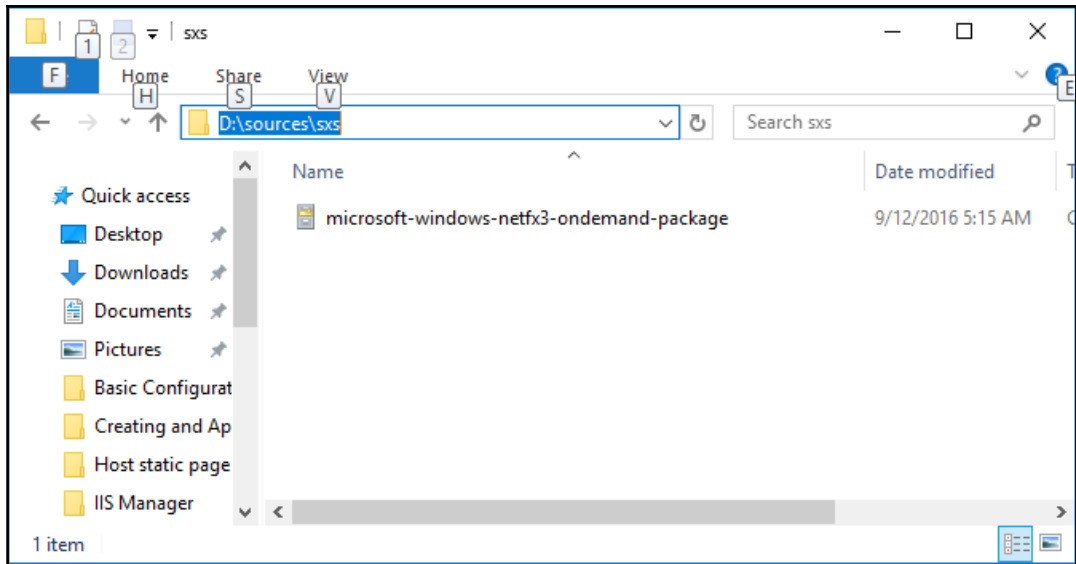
1 2 sxs

F Home H Share S View V E

D:\sources\sxs

Search sxs

Quick access
Desktop
Downloads
Documents
Pictures
Basic Configurat
Creating and Ap
Host static page
IIS Manager

| Name | Date modified |
|---|---|
| microsoft-windows-netfx3-ondemand-package | 9/12/2016 5:15 AM |

1 item